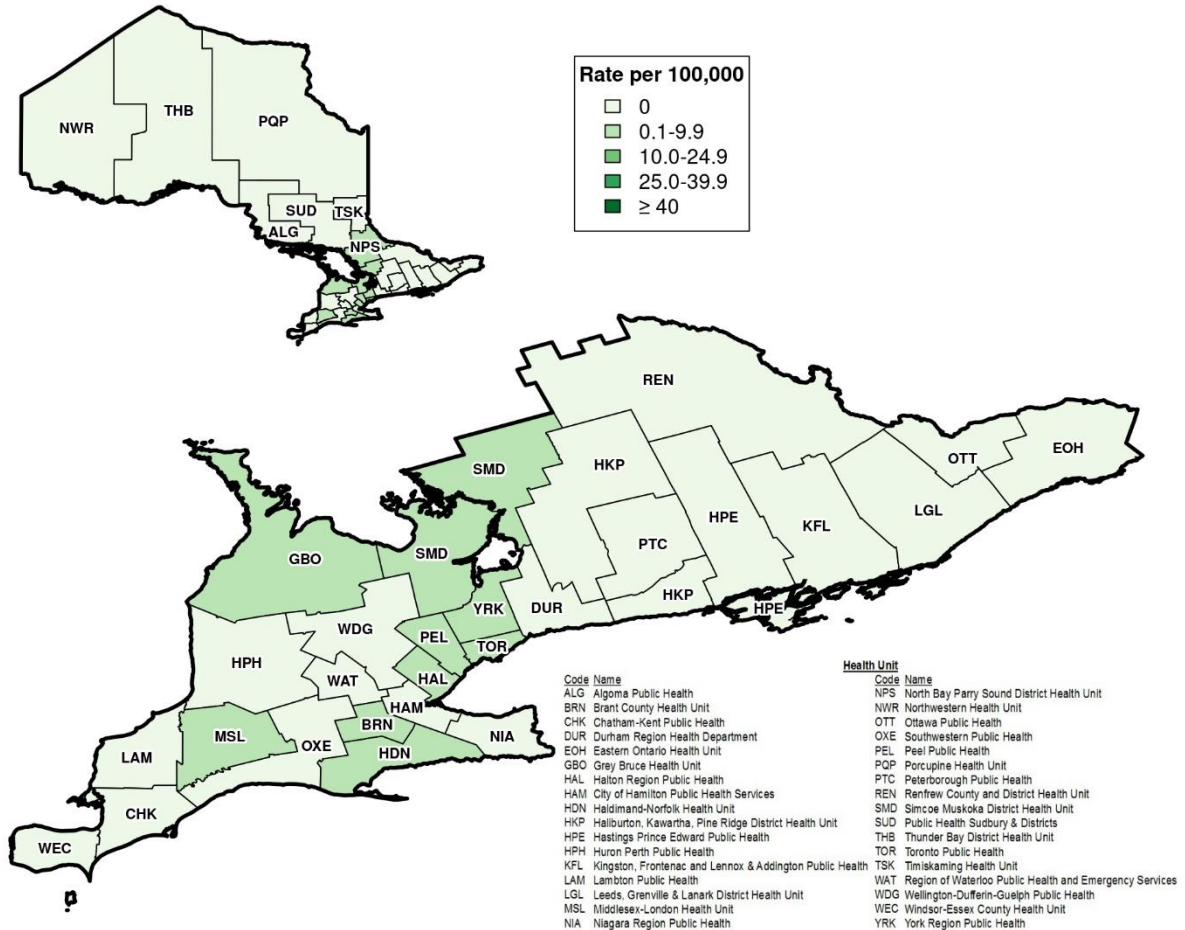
NWR
THB
PQP
SUD
TSK
ALG
NPS

Rate per 100,000
0
0.1-9.9
10.0-24.9
25.0-39.9
≥ 40

REN
SMD
HKP
HPE
KFL
LGL
OTT
EOH
PTC
GBO
SMD
YRK
DUR
HKP
HPE
HPH
WDG
PEL
TOR
WAT
HAL
HAM
BRN
NIA
MSL
OXE
HDN
LAM
CHK
WEC

Health Unit

| Code | Name | Code | Name |
|---|---|---|---|
| ALG | Algoma Public Health | NPS | North Bay Parry Sound District Health Unit |
| BRN | Brant County Health Unit | NWR | Northwestern Health Unit |
| CHK | Chatham-Kent Public Health | OTT | Ottawa Public Health |
| DUR | Durham Region Health Department | OXE | Southwestern Public Health |
| EOH | Eastern Ontario Health Unit | PEL | Peel Public Health |
| GBO | Grey Bruce Health Unit | PQP | Porcupine Health Unit |
| HAL | Halton Region Public Health | PTC | Peterborough Public Health |
| HAM | City of Hamilton Public Health Services | REN | Renfrew County and District Health Unit |
| HDN | Haldimand-Norfolk Health Unit | SMD | Simcoe Muskoka District Health Unit |
| HKP | Haliburton, Kawartha, Pine Ridge District Health Unit | SUD | Public Health Sudbury & Districts |
| HPE | Hastings Prince Edward Public Health | THB | Thunder Bay District Health Unit |
| HPH | Huron Perth Public Health | TOR | Toronto Public Health |
| KFL | Kingston, Frontenac and Lennox & Addington Public Health | TSK | Timiskaming Health Unit |
| LAM | Lambton Public Health | WAT | Region of Waterloo Public Health and Emergency Services |
| LGL | Leeds, Grenville & Lanark District Health Unit | WDG | Wellington-Dufferin-Guelph Public Health |
| MSL | Middlesex-London Health Unit | WEC | Windsor-Essex County Health Unit |
| NIA | Niagara Region Public Health | YRK | York Region Public Health |